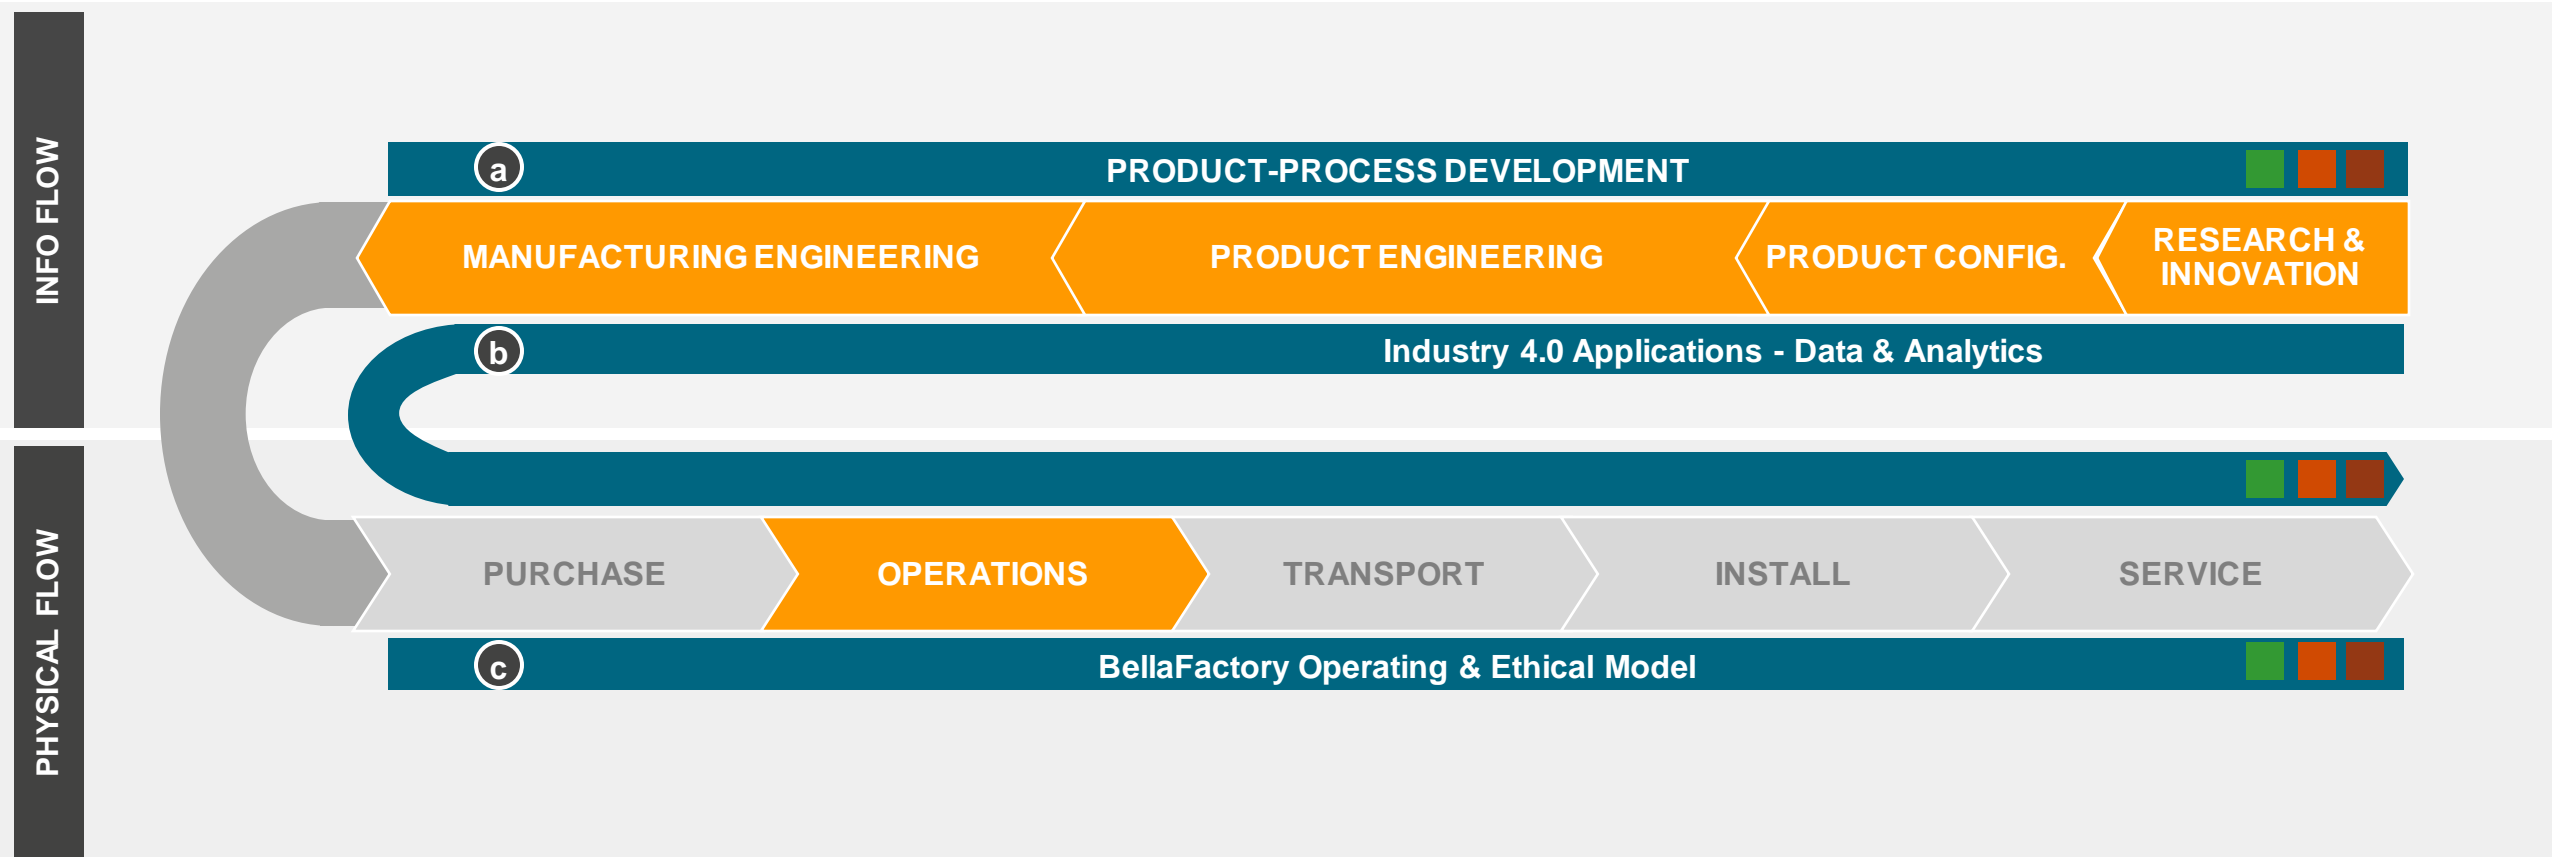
INFO FLOW

a PRODUCT-PROCESS DEVELOPMENT

MANUFACTURING ENGINEERING

PRODUCT ENGINEERING

PRODUCT CONFIG.

RESEARCH & INNOVATION

b Industry 4.0 Applications - Data & Analytics

PHYSICAL FLOW

PURCHASE

OPERATIONS

TRANSPORT

INSTALL

SERVICE

c BellaFactory Operating & Ethical Model